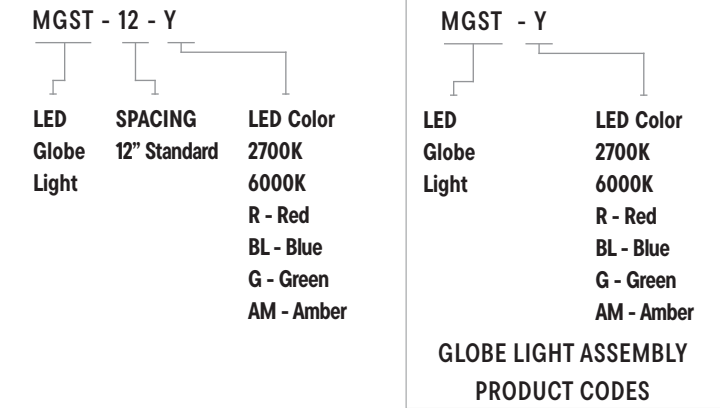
MGST - 12 - Y

LED Globe Light

SPACING 12" Standard

LED Color
2700K
6000K
R - Red
BL - Blue
G - Green
AM - Amber

MGST - Y

LED Globe Light

LED Color
2700K
6000K
R - Red
BL - Blue
G - Green
AM - Amber

GLOBE LIGHT ASSEMBLY PRODUCT CODES